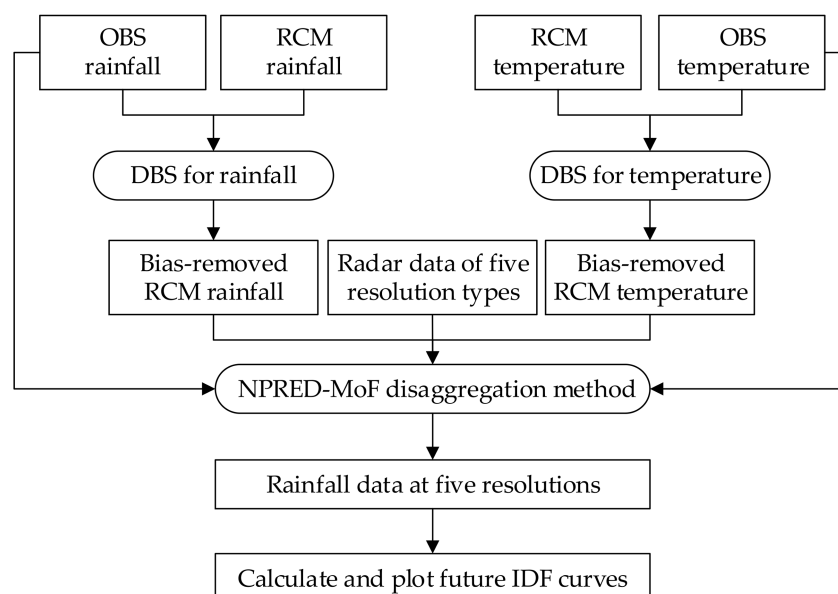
OBS rainfall

RCM rainfall

RCM temperature

OBS temperature

DBS for rainfall

DBS for temperature

Bias-removed RCM rainfall

Radar data of five resolution types

Bias-removed RCM temperature

NPRED-MoF disaggregation method

Rainfall data at five resolutions

Calculate and plot future IDF curves